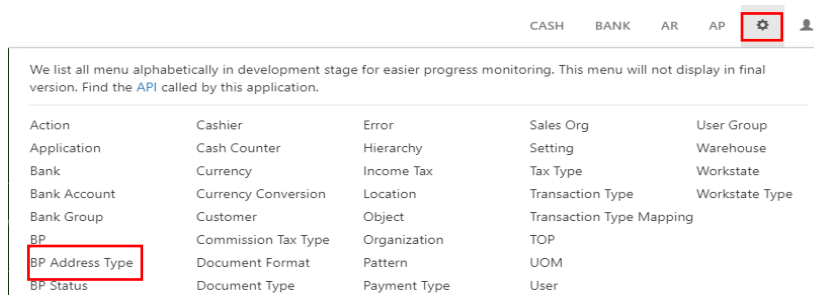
CASH BANK AR AP

We list all menu alphabetically in development stage for easier progress monitoring. This menu will not display in final version. Find the API called by this application.

Action
Application
Bank
Bank Account
Bank Group
BP
BP Address Type
BP Status

Cashier
Cash Counter
Currency
Currency Conversion
Customer
Commission Tax Type
Document Format
Document Type

Error
Hierarchy
Income Tax
Location
Object
Organization
Pattern
Payment Type

Sales Org
Setting
Tax Type
Transaction Type
Transaction Type Mapping
TOP
UOM
User

User Group
Warehouse
Workstate
Workstate Type